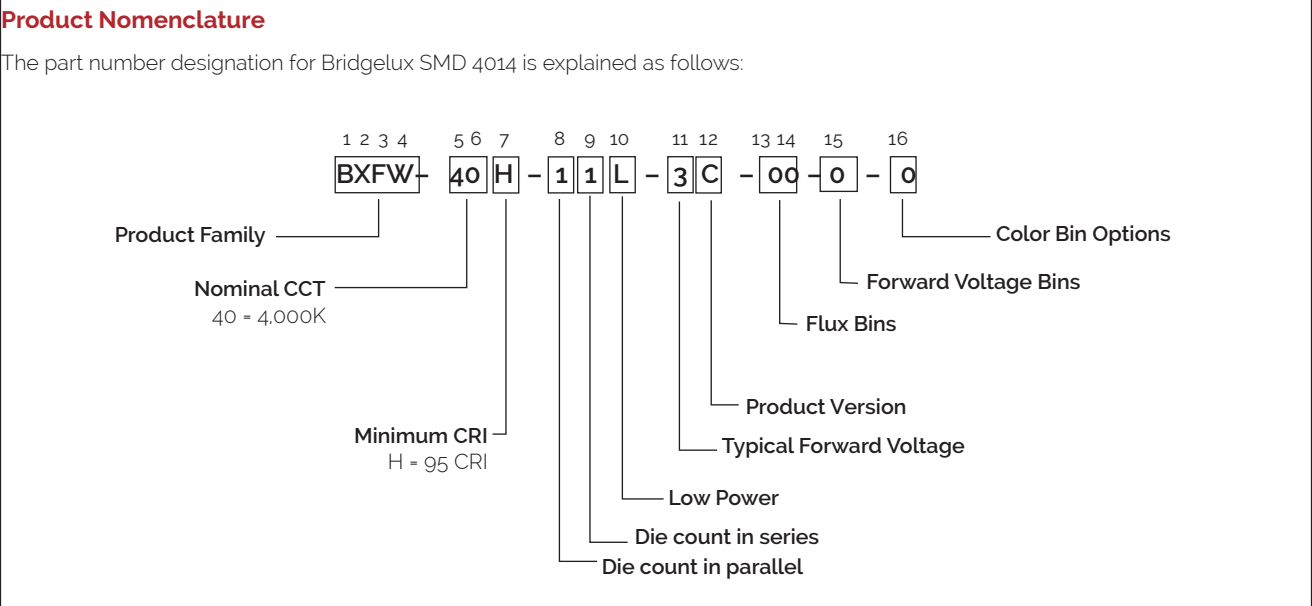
Product Nomenclature

The part number designation for Bridgelux SMD 4014 is explained as follows:

1 2 3 4 5 6 7 8 9 10 11 12 13 14 15 16

BXFW – 40 H – 1 1 L – 3 C – 00 – 0 – 0

Product Family

Nominal CCT
40 = 4,000K

Minimum CRI
H = 95 CRI

Color Bin Options

Forward Voltage Bins

Flux Bins

Product Version

Typical Forward Voltage

Low Power

Die count in series

Die count in parallel